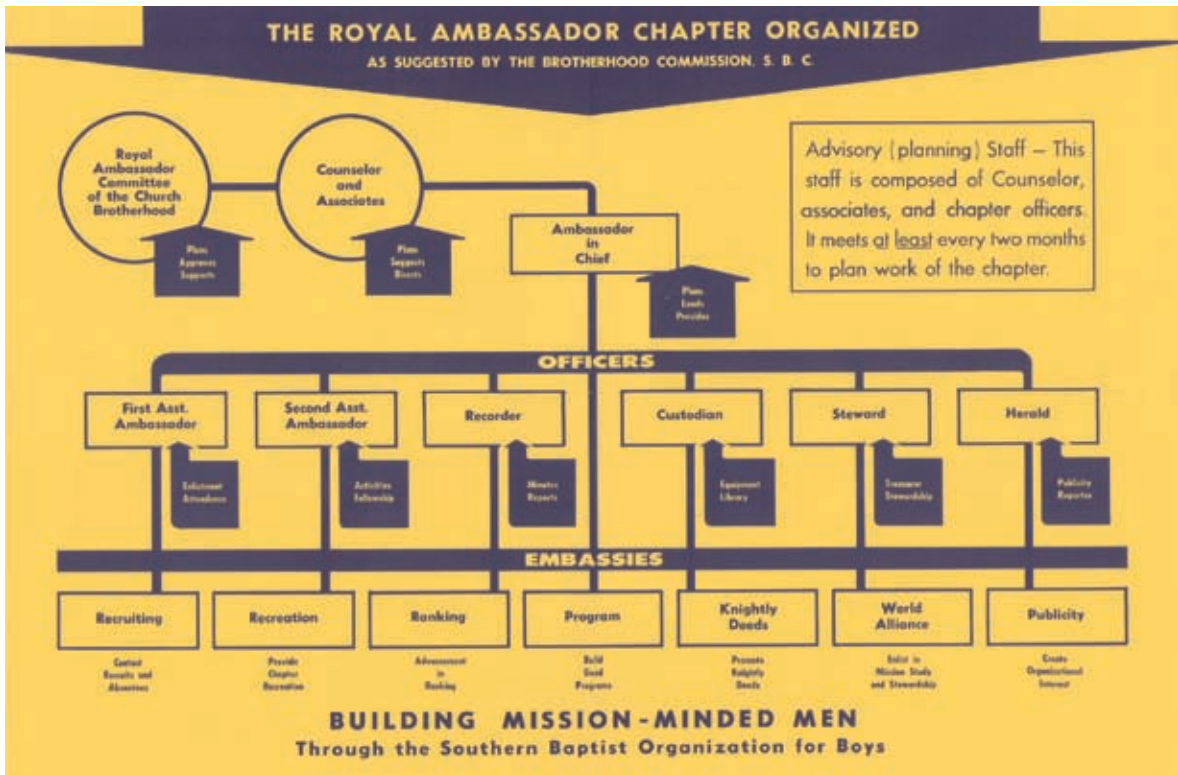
THE ROYAL AMBASSADOR CHAPTER ORGANIZED

AS SUGGESTED BY THE BROTHERHOOD COMMISSION, S. B. C.

Royal Ambassador Committee of the Church Brotherhood

Plans Approves Supports

Counselor and Associates

Plans Suggests Directs

Ambassador in Chief

Plans Leads Presides

Advisory (planning) Staff – This staff is composed of Counselor, associates, and chapter officers. It meets at least every two months to plan work of the chapter.

OFFICERS

First Asst. Ambassador

Enlistment Attendance

Second Asst. Ambassador

Activities Fellowship

Recorder

Minutes Reports

Custodian

Equipment Library

Steward

Treasurer Stewardship

Herald

Publicity Reporter

EMBASSIES

Recruiting

Contact Recruits and Absentees

Recreation

Provide Chapter Recreation

Ranking

Advancement in Ranking

Program

Build Good Programs

Knightly Deeds

Promote Knightly Deeds

World Alliance

Enlist in Mission Study and Stewardship

Publicity

Create Organizational Interest

BUILDING MISSION-MINDED MEN

Through the Southern Baptist Organization for Boys